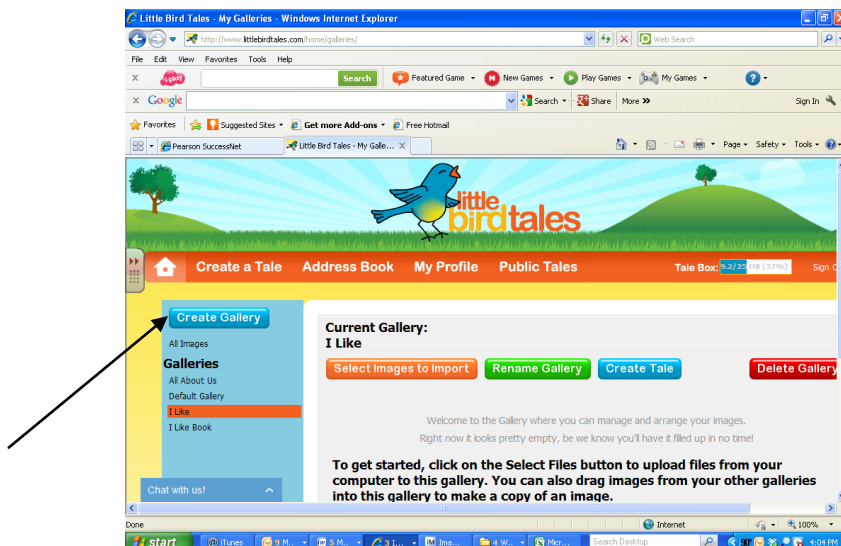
Little Bird Tales - My Galleries - Windows Internet Explorer

http://www.littlebirdtales.com/home/galleries/

Web Search

File Edit View Favorites Tools Help

Search Featured Game New Games Play Games My Games

Google Search Share More » Sign In

Favorites Suggested Sites Get more Add-ons Free Hotmail

Pearson SuccessNet Little Bird Tales - My Galle...

Page Safety Tools

little bird tales

Create a Tale Address Book My Profile Public Tales Tale Box: 9.2/25 MB (37%) Sign O

Create Gallery

All Images

Galleries

All About Us
Default Gallery
I Like
I Like Book

Chat with us!

Current Gallery:
I Like

Select Images to Import Rename Gallery Create Tale Delete Gallery

Welcome to the Gallery where you can manage and arrange your images.
Right now it looks pretty empty, be we know you'll have it filled up in no time!

To get started, click on the Select Files button to upload files from your computer to this gallery. You can also drag images from your other galleries into this gallery to make a copy of an image.

Done Internet 100%

start iTunes 9 M... 5 M... 3 I... Ima... 4 W... Micr... Search Desktop 4:04 PM